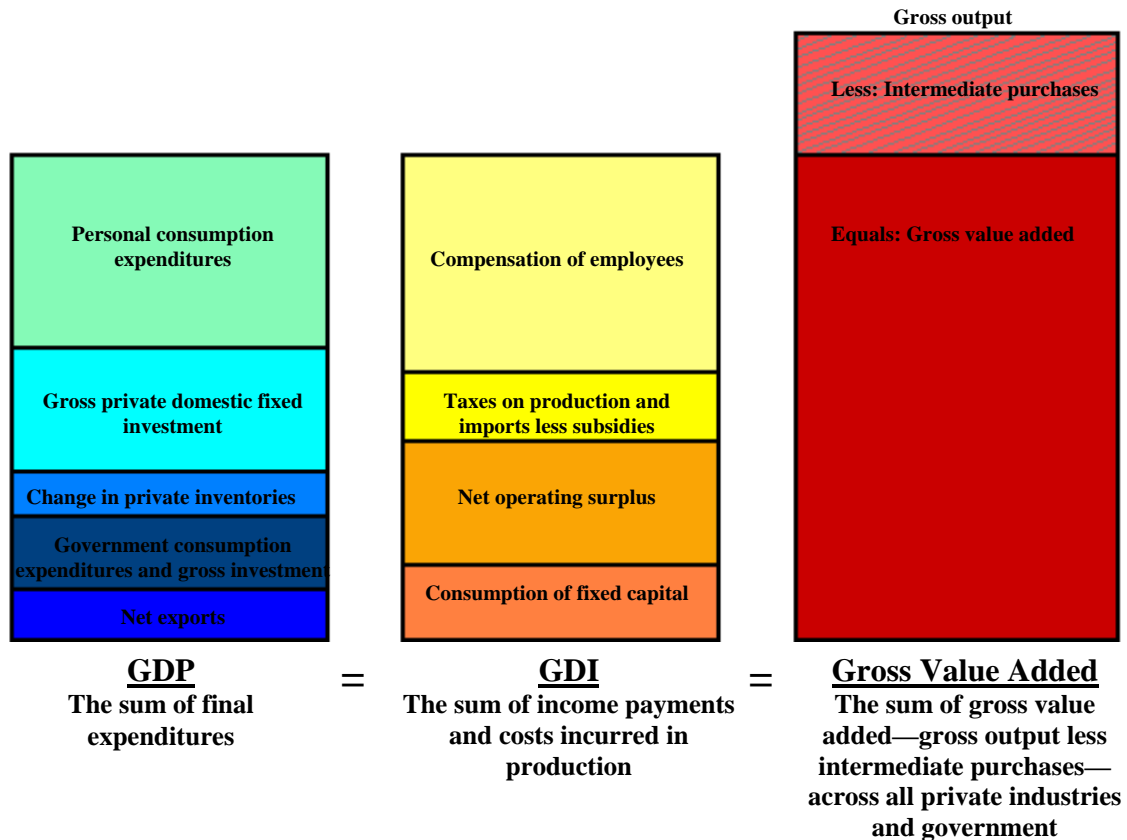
Gross output

Less: Intermediate purchases

Equals: Gross value added

Personal consumption expenditures

Gross private domestic fixed investment

Change in private inventories

Government consumption expenditures and gross investment

Net exports

Compensation of employees

Taxes on production and imports less subsidies

Net operating surplus

Consumption of fixed capital

GDP
The sum of final expenditures

=

GDI
The sum of income payments and costs incurred in production

=

Gross Value Added
The sum of gross value added—gross output less intermediate purchases—across all private industries and government